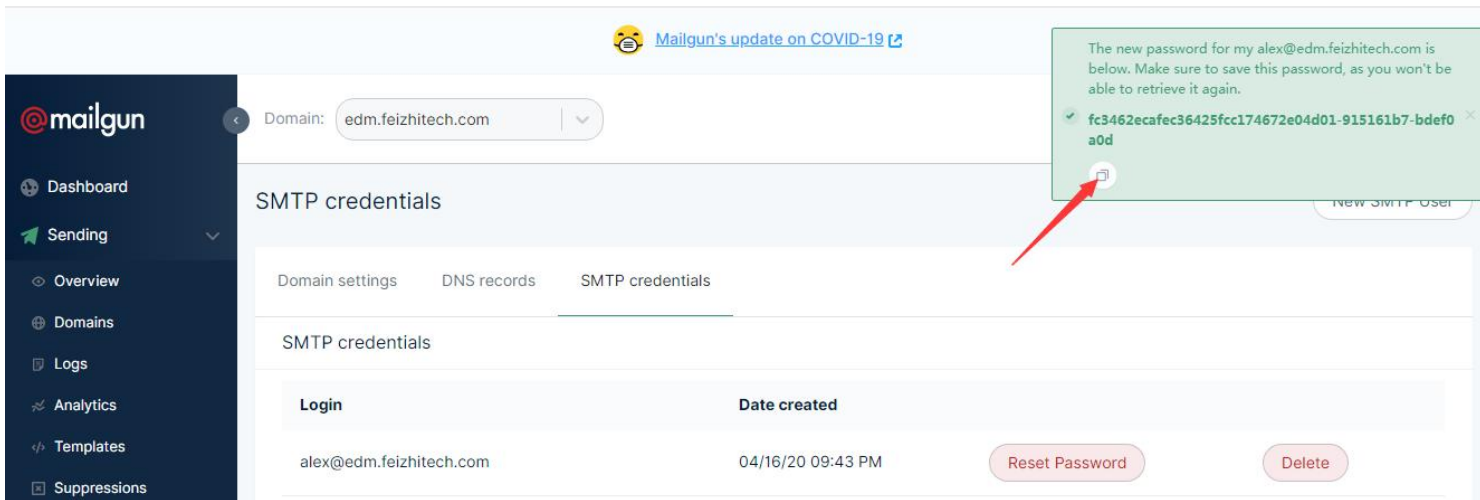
Mailgun's update on COVID-19

mailgun

Dashboard

Sending

Overview

Domains

Logs

Analytics

Templates

Suppressions

Domain: edm.feizhitech.com

The new password for my alex@edm.feizhitech.com is below. Make sure to save this password, as you won't be able to retrieve it again.

fc3462ecafec36425fcc174672e04d01-915161b7-bdef0a0d

SMTP credentials

New SMTP User

Domain settings DNS records SMTP credentials

SMTP credentials

| Login | Date created | | |
|---|---|---|---|
| alex@edm.feizhitech.com | 04/16/20 09:43 PM | Reset Password | Delete |